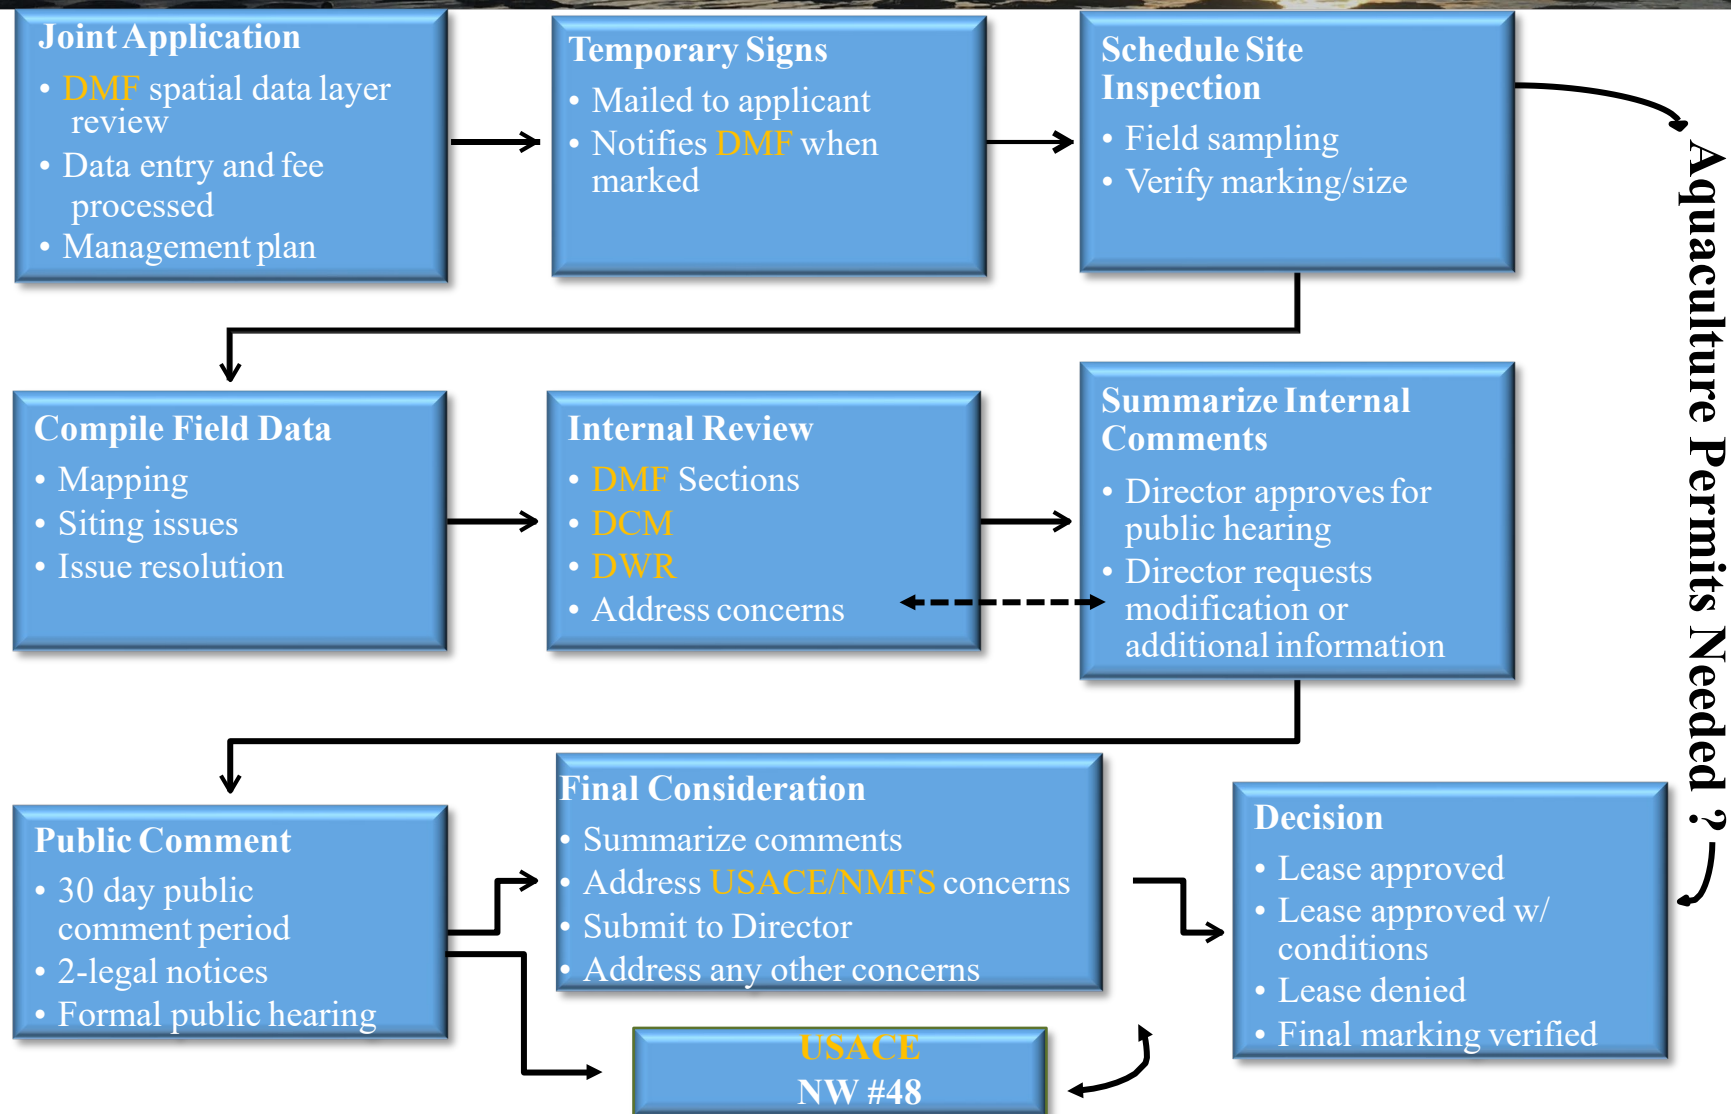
Joint Application
• DMF spatial data layer review
• Data entry and fee processed
• Management plan

Temporary Signs
• Mailed to applicant
• Notifies DMF when marked

Schedule Site Inspection
• Field sampling
• Verify marking/size

Aquaculture Permits Needed ?

Compile Field Data
• Mapping
• Siting issues
• Issue resolution

Internal Review
• DMF Sections
• DCM
• DWR
• Address concerns

Summarize Internal Comments
• Director approves for public hearing
• Director requests modification or additional information

Public Comment
• 30 day public comment period
• 2-legal notices
• Formal public hearing

Final Consideration
• Summarize comments
• Address USACE/NMFS concerns
• Submit to Director
• Address any other concerns

USACE
NW #48

Decision
• Lease approved
• Lease approved w/ conditions
• Lease denied
• Final marking verified